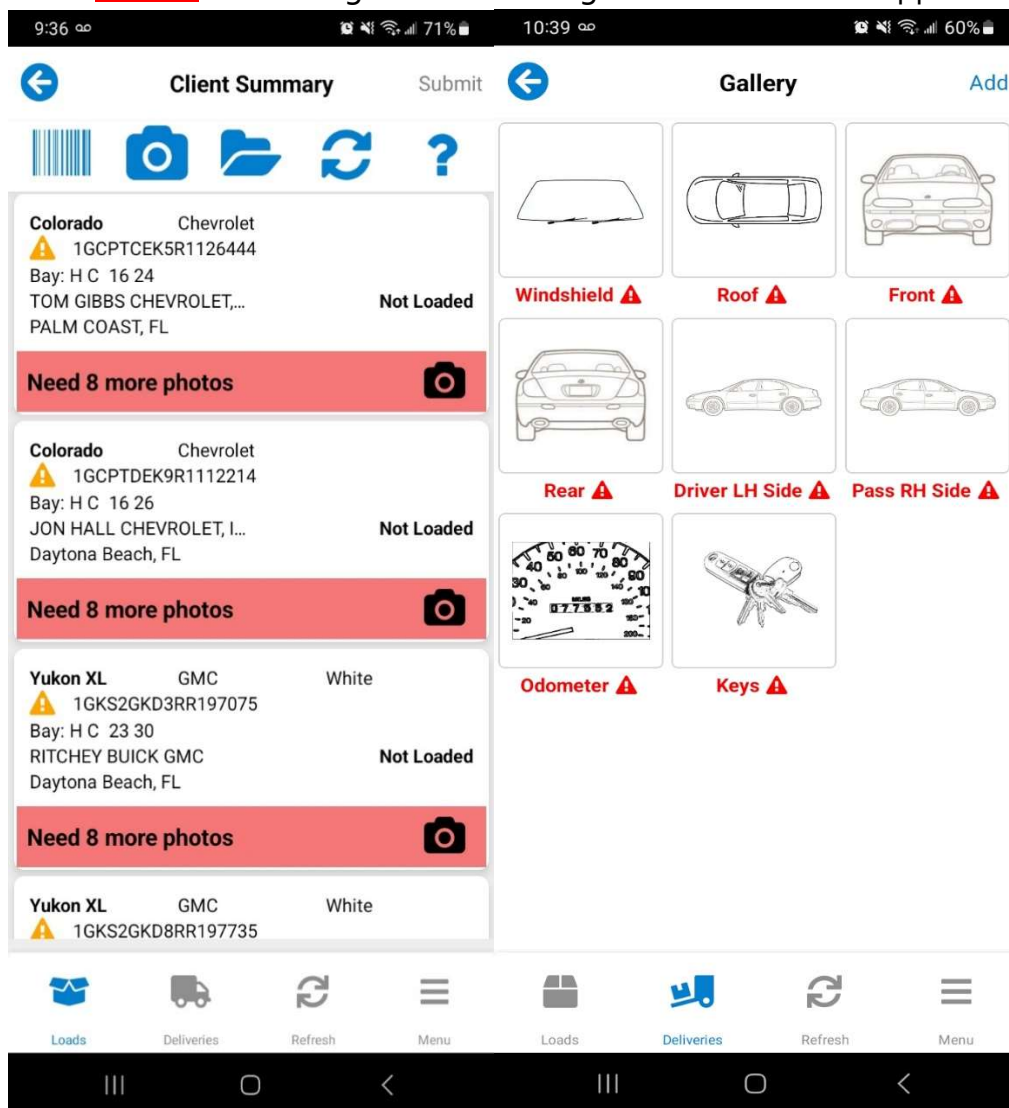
9:36 71%

Client Summary Submit

?

Colorado Chevrolet
1GCPTCEK5R1126444
Bay: H C 16 24
TOM GIBBS CHEVROLET,... Not Loaded
PALM COAST, FL

Need 8 more photos

Colorado Chevrolet
1GCPTDEK9R1112214
Bay: H C 16 26
JON HALL CHEVROLET, I... Not Loaded
Daytona Beach, FL

Need 8 more photos

Yukon XL GMC White
1GKS2GKD3RR197075
Bay: H C 23 30
RITCHEY BUICK GMC Not Loaded
Daytona Beach, FL

Need 8 more photos

Yukon XL GMC White
1GKS2GKD8RR197735

Loads Deliveries Refresh Menu

10:39 60%

Gallery Add

Windshield Roof Front

Rear Driver LH Side Pass RH Side

Odometer Keys

Loads Deliveries Refresh Menu